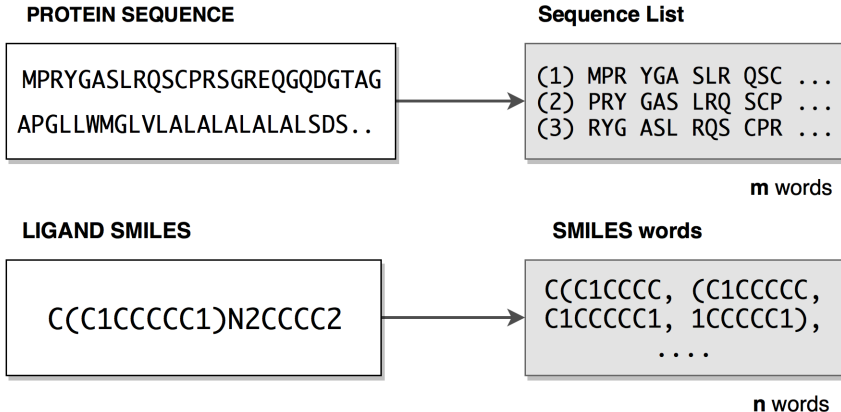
PROTEIN SEQUENCE

MPRYGASLRQSCPRSGREQGQDGTAG
APGLLWMGLVLALALALALALSDS..

Sequence List

(1) MPR YGA SLR QSC ...
(2) PRY GAS LRQ SCP ...
(3) RYG ASL RQS CPR ...

m words

LIGAND SMILES

C(C1CCCCC1)N2CCCC2

SMILES words

C(C1CCCC, (C1CCCCC,
C1CCCCC1, 1CCCCC1),
....

n words